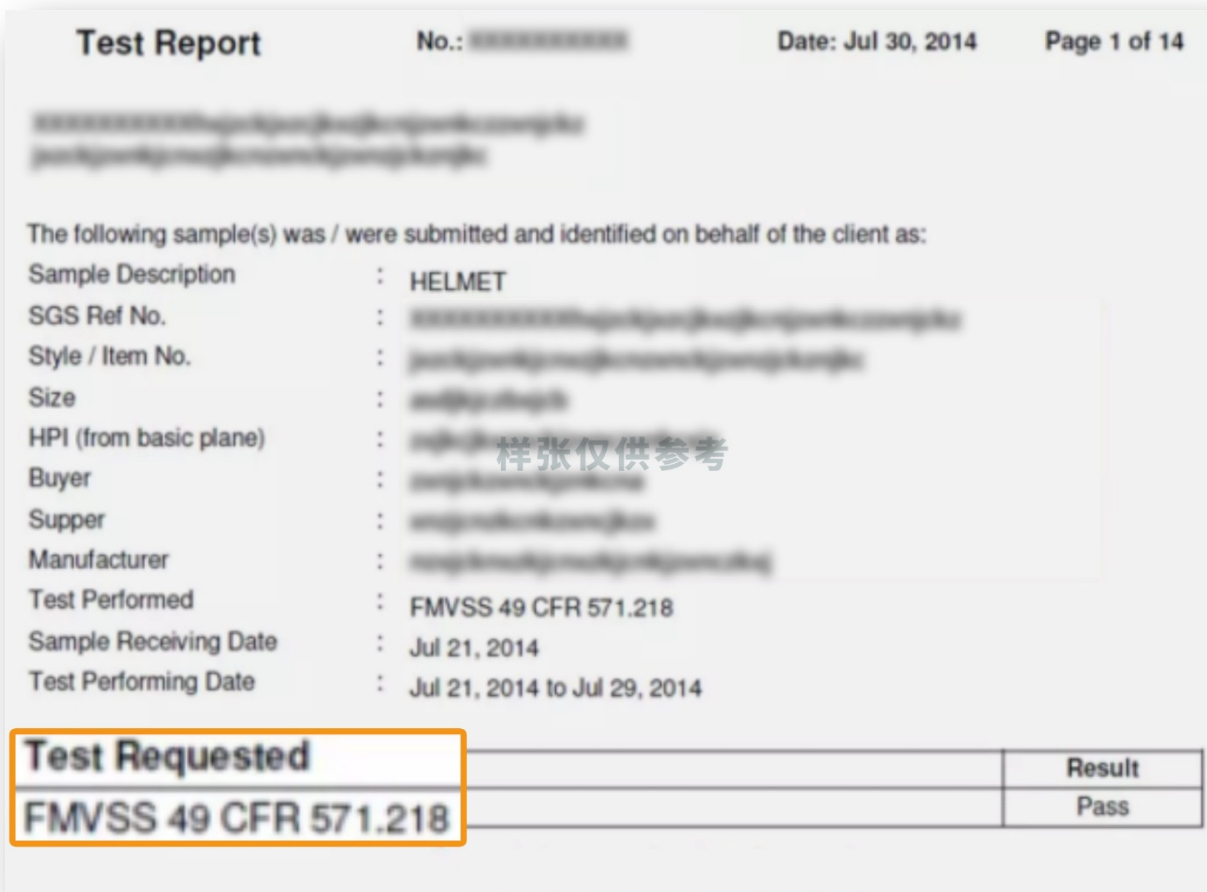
Test Report No.: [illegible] Date: Jul 30, 2014 Page 1 of 14

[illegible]
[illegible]

The following sample(s) was / were submitted and identified on behalf of the client as:

Sample Description : HELMET
SGS Ref No. : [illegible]
Style / Item No. : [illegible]
Size : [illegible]
HPI (from basic plane) : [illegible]
Buyer : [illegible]
Supper : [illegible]
Manufacturer : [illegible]
Test Performed : FMVSS 49 CFR 571.218
Sample Receiving Date : Jul 21, 2014
Test Performing Date : Jul 21, 2014 to Jul 29, 2014

样张仅供参考

| Test Requested | Result |
|---|---|
| FMVSS 49 CFR 571.218 | Pass |